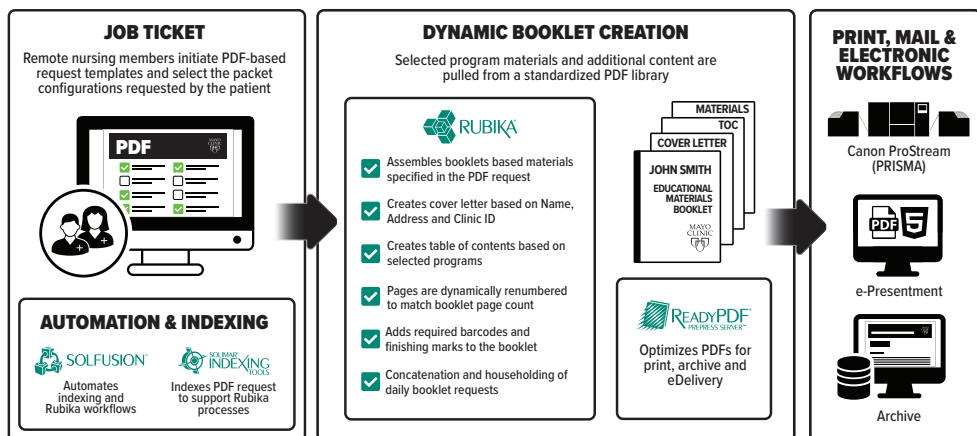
JOB TICKET

Remote nursing members initiate PDF-based request templates and select the packet configurations requested by the patient

PDF

MAYO CLINIC

AUTOMATION & INDEXING

SOLFUSION

Automates indexing and Rubika workflows

SOLIMAR INDEXING TOOLS

Indexes PDF request to support Rubika processes

DYNAMIC BOOKLET CREATION

Selected program materials and additional content are pulled from a standardized PDF library

RUBIKA

Assembles booklets based materials specified in the PDF request

Creates cover letter based on Name, Address and Clinic ID

Creates table of contents based on selected programs

Pages are dynamically renumbered to match booklet page count

Adds required barcodes and finishing marks to the booklet

Concatenation and householding of daily booklet requests

MATERIALS

TOC

COVER LETTER

JOHN SMITH

EDUCATIONAL MATERIALS BOOKLET

MAYO CLINIC

READYPDF PREPRESS SERVER

Optimizes PDFs for print, archive and eDelivery

PRINT, MAIL & ELECTRONIC WORKFLOWS

Canon ProStream (PRISMA)

PDF

e-Presentment

Archive